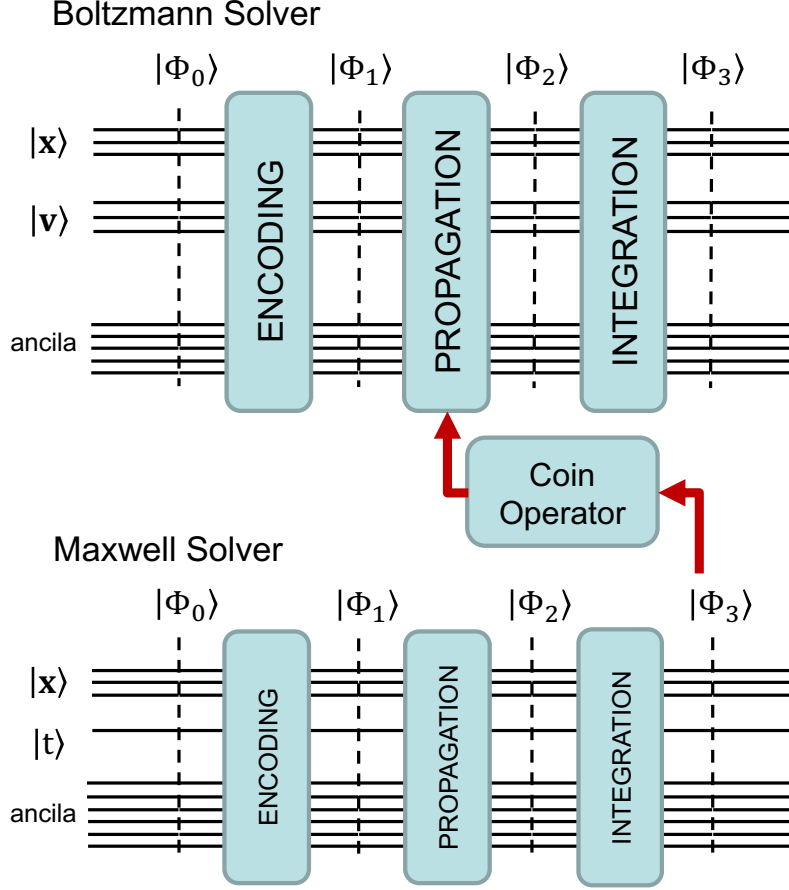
Boltzmann Solver

$|\Phi_0\rangle$ $|\Phi_1\rangle$ $|\Phi_2\rangle$ $|\Phi_3\rangle$

$|\mathbf{x}\rangle$

$|\mathbf{v}\rangle$

ancila

ENCODING

PROPAGATION

INTEGRATION

Coin Operator

Maxwell Solver

$|\Phi_0\rangle$ $|\Phi_1\rangle$ $|\Phi_2\rangle$ $|\Phi_3\rangle$

$|\mathbf{x}\rangle$

$|\mathrm{t}\rangle$

ancila

ENCODING

PROPAGATION

INTEGRATION